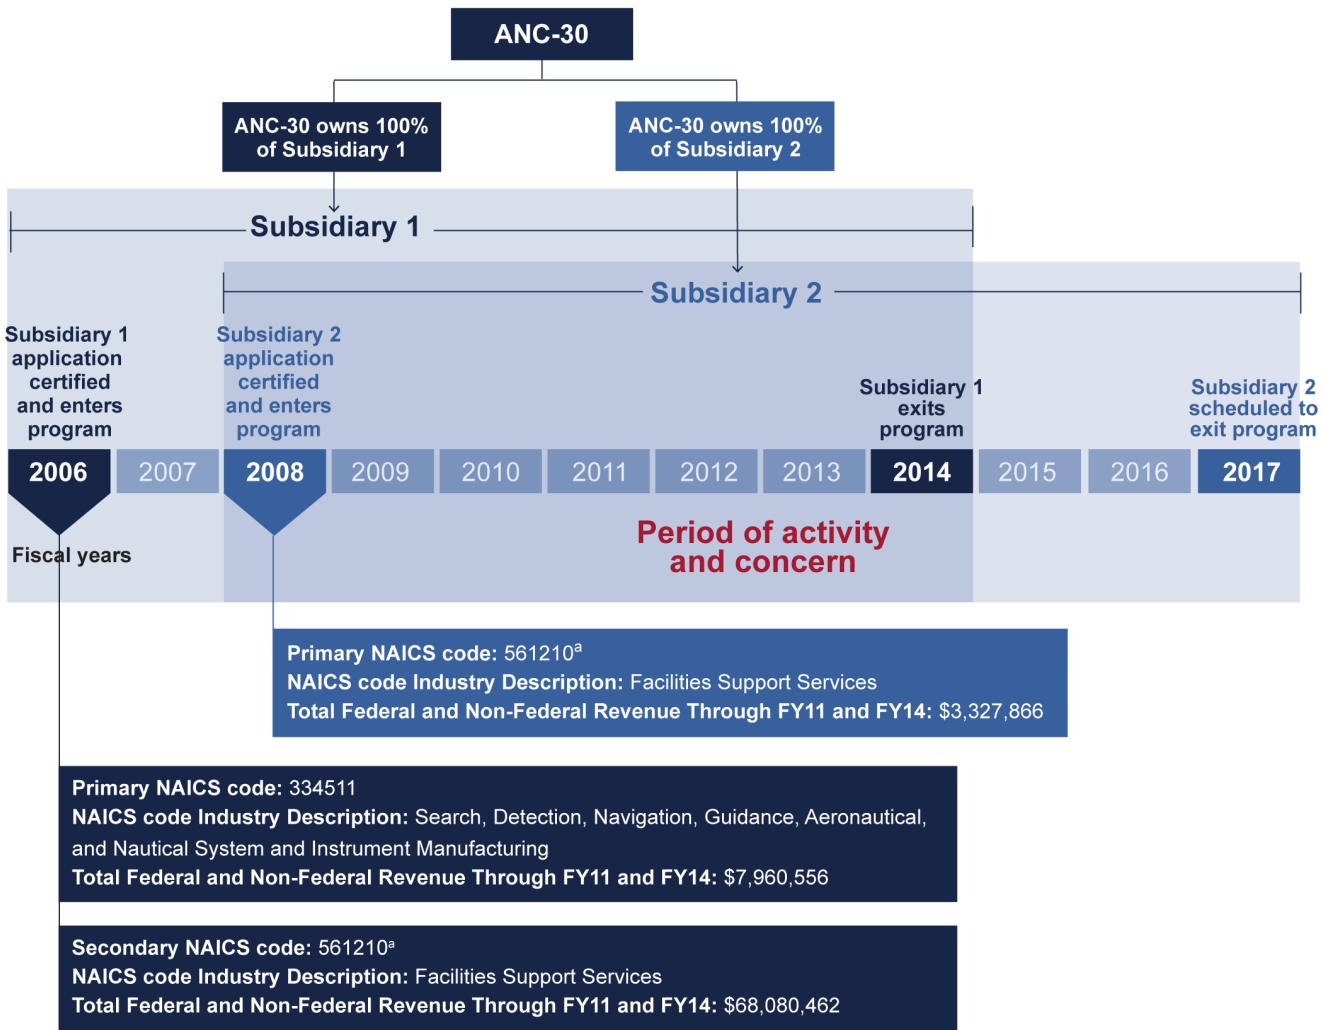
ANC-30

ANC-30 owns 100% of Subsidiary 1

ANC-30 owns 100% of Subsidiary 2

Subsidiary 1

Subsidiary 2

Subsidiary 1 application certified and enters program

Subsidiary 2 application certified and enters program

Subsidiary 1 exits program

Subsidiary 2 scheduled to exit program

2006 2007 2008 2009 2010 2011 2012 2013 2014 2015 2016 2017

Fiscal years

Period of activity and concern

Primary NAICS code: 561210$^a$
NAICS code Industry Description: Facilities Support Services
Total Federal and Non-Federal Revenue Through FY11 and FY14: $3,327,866

Primary NAICS code: 334511
NAICS code Industry Description: Search, Detection, Navigation, Guidance, Aeronautical, and Nautical System and Instrument Manufacturing
Total Federal and Non-Federal Revenue Through FY11 and FY14: $7,960,556

Secondary NAICS code: 561210$^a$
NAICS code Industry Description: Facilities Support Services
Total Federal and Non-Federal Revenue Through FY11 and FY14: $68,080,462